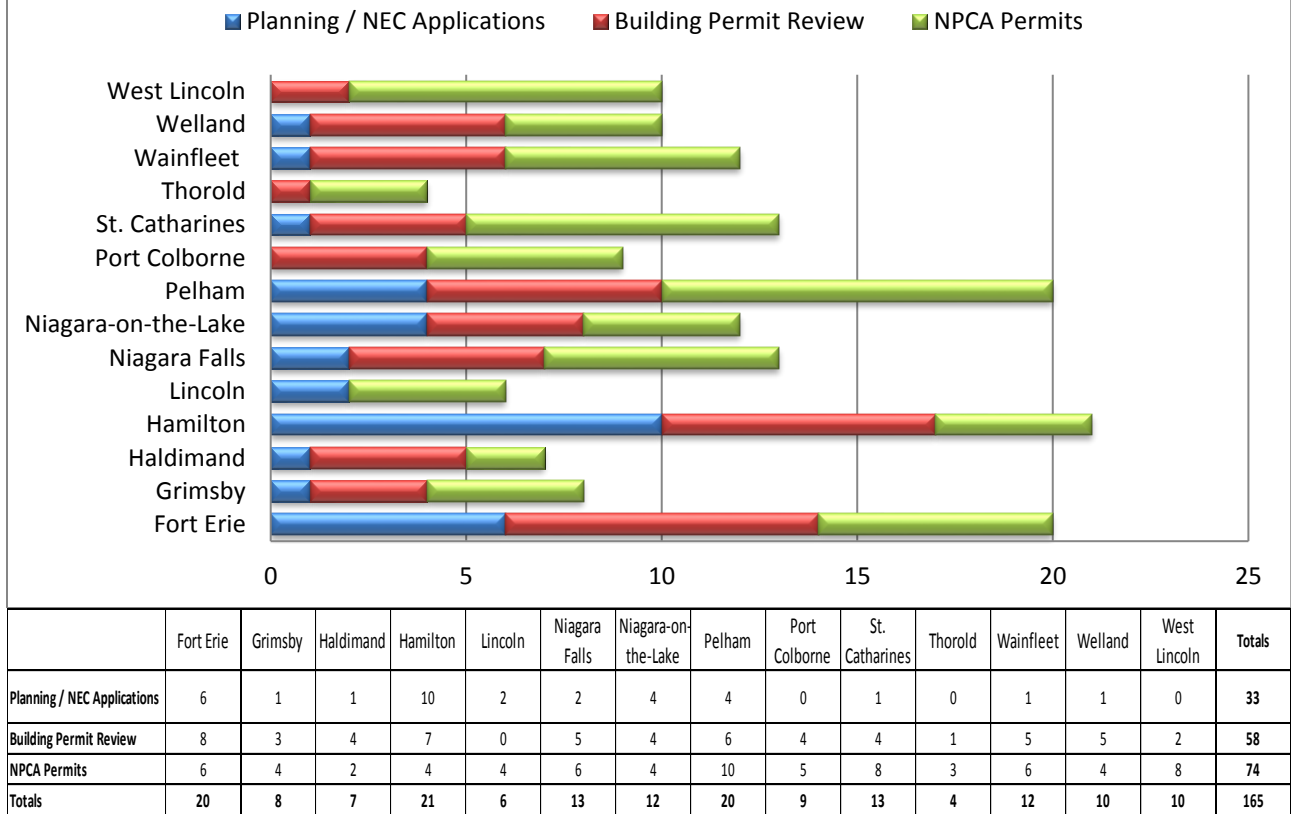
Planning / NEC Applications Building Permit Review NPCA Permits

West Lincoln
Welland
Wainfleet
Thorold
St. Catharines
Port Colborne
Pelham
Niagara-on-the-Lake
Niagara Falls
Lincoln
Hamilton
Haldimand
Grimsby
Fort Erie

0 5 10 15 20 25

| | Fort Erie | Grimsby | Haldimand | Hamilton | Lincoln | Niagara Falls | Niagara-on-the-Lake | Pelham | Port Colborne | St. Catharines | Thorold | Wainfleet | Welland | West Lincoln | Totals |
|---|---|---|---|---|---|---|---|---|---|---|---|---|---|---|---|
| Planning / NEC Applications | 6 | 1 | 1 | 10 | 2 | 2 | 4 | 4 | 0 | 1 | 0 | 1 | 1 | 0 | 33 |
| Building Permit Review | 8 | 3 | 4 | 7 | 0 | 5 | 4 | 6 | 4 | 4 | 1 | 5 | 5 | 2 | 58 |
| NPCA Permits | 6 | 4 | 2 | 4 | 4 | 6 | 4 | 10 | 5 | 8 | 3 | 6 | 4 | 8 | 74 |
| Totals | 20 | 8 | 7 | 21 | 6 | 13 | 12 | 20 | 9 | 13 | 4 | 12 | 10 | 10 | 165 |